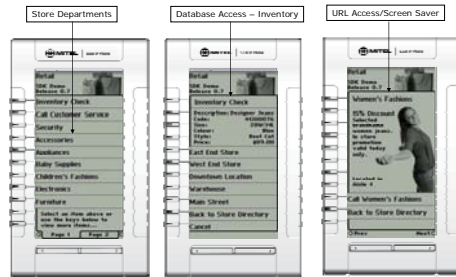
Store Departments

MITEL

Retail
SDK Demo
Release 0.7

Inventory Check
Call Customer Service
Security
Accessories
Appliances
Baby Supplies
Children's Fashions
Electronics
Furniture

Select an item above or use the keys below to view more items...

Page 1 Page 2

Database Access – Inventory

MITEL

Retail
SDK Demo
Release 0.7

Inventory Check
Description: Designer Jeans
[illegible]

East End Store
West End Store
Downtown Location
Warehouse
Main Street
Back to Store Directory
Cancel

URL Access/Screen Saver

MITEL

Retail
SDK Demo
Release 0.7

Women's Fashions

15% Discount
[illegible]

Call Women's Fashions
Back to Store Directory

Prev Next